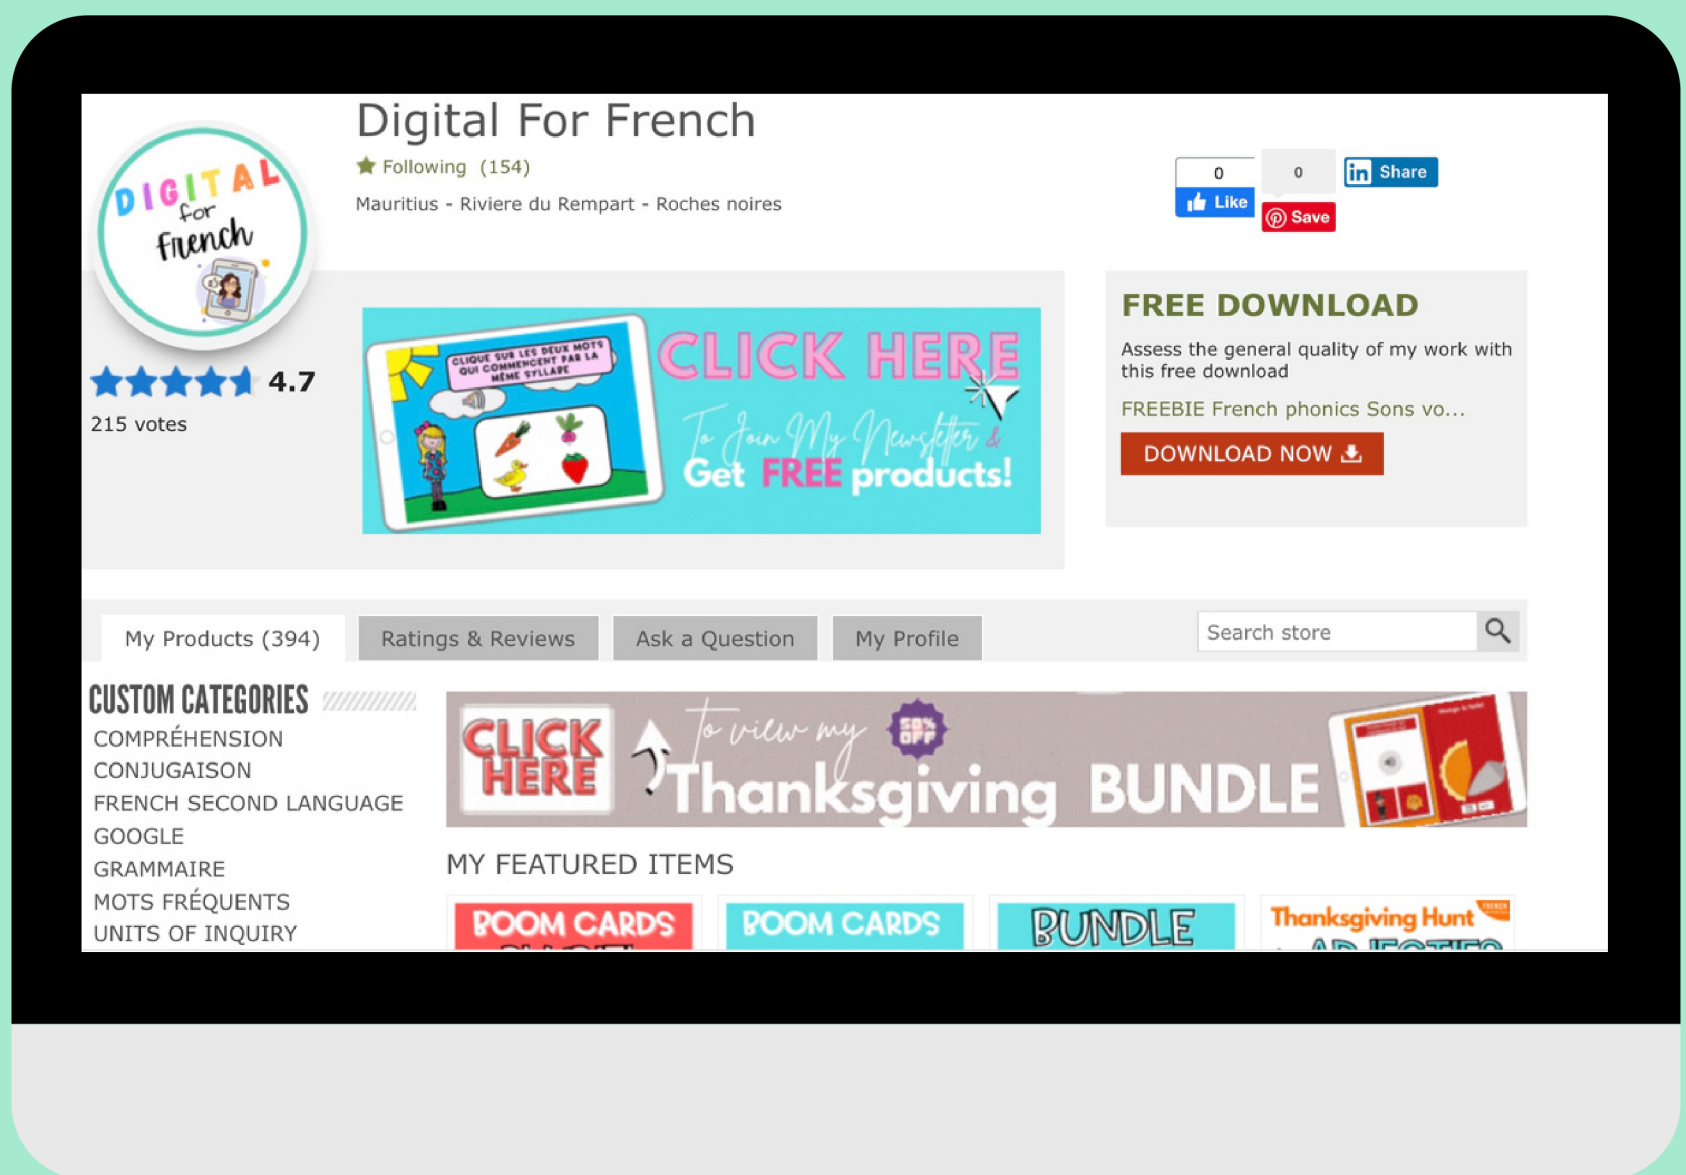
DIGITAL for French

Digital For French
Following (154)
Mauritius - Riviere du Rempart - Roches noires

0
Like
0
Save
Share

4.7
215 votes

CLIQUE SUR LES DEUX MOTS QUI COMMENCENT PAR LA MÊME SYLLABE
CLICK HERE
To Join My Newsletter & Get FREE products!

FREE DOWNLOAD
Assess the general quality of my work with this free download
FREEBIE French phonics Sons vo...
DOWNLOAD NOW

My Products (394)
Ratings & Reviews
Ask a Question
My Profile
Search store

CUSTOM CATEGORIES
COMPRÉHENSION
CONJUGAISON
FRENCH SECOND LANGUAGE
GOOGLE
GRAMMAIRE
MOTS FRÉQUENTS
UNITS OF INQUIRY

CLICK HERE
to view my
50% OFF
Thanksgiving BUNDLE

MY FEATURED ITEMS
BOOM CARDS
BOOM CARDS
BUNDLE
Thanksgiving Hunt
FRENCH
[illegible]